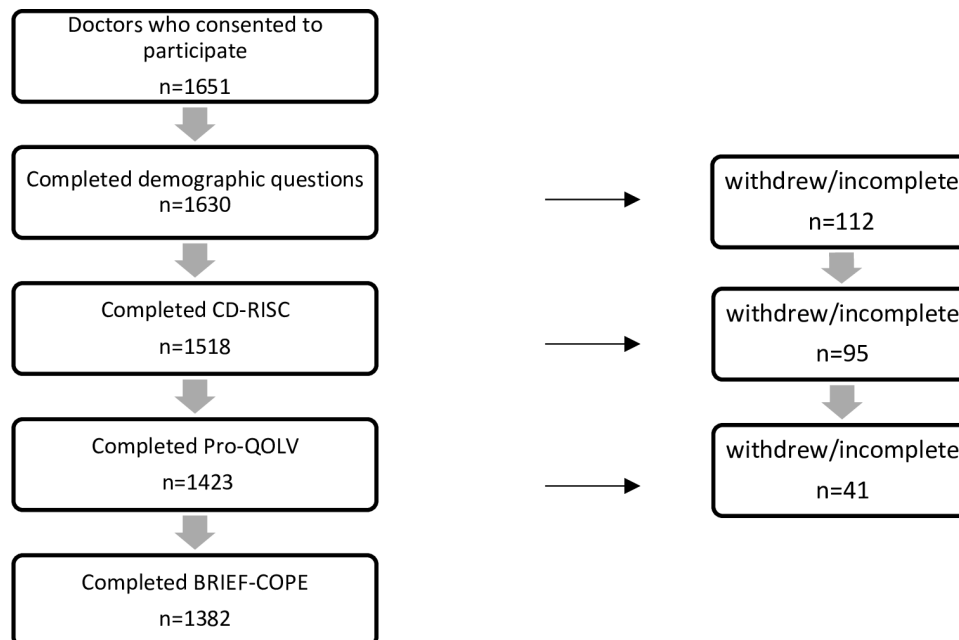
Doctors who consented to participate
n=1651

Completed demographic questions
n=1630

Completed CD-RISC
n=1518

Completed Pro-QOLV
n=1423

Completed BRIEF-COPE
n=1382

withdrew/incomplete
n=112

withdrew/incomplete
n=95

withdrew/incomplete
n=41